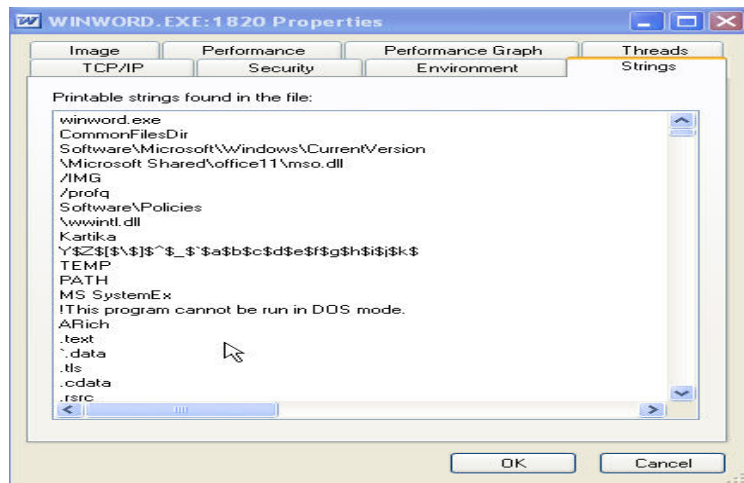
WINWORD.EXE:1820 Properties

Image | Performance | Performance Graph | Threads
TCP/IP | Security | Environment | Strings

Printable strings found in the file:

winword.exe
CommonFilesDir
Software\Microsoft\Windows\CurrentVersion
\Microsoft Shared\office11\mso.dll
/IMG
/profq
Software\Policies
\wwintl.dll
Kartika
Y$Z$[$\$]$^$_$`$a$b$c$d$e$f$g$h$i$j$k$
TEMP
PATH
MS SystemEx
!This program cannot be run in DOS mode.
ARich
.text
`.data
.tls
.cdata
.rsrc

OK
Cancel